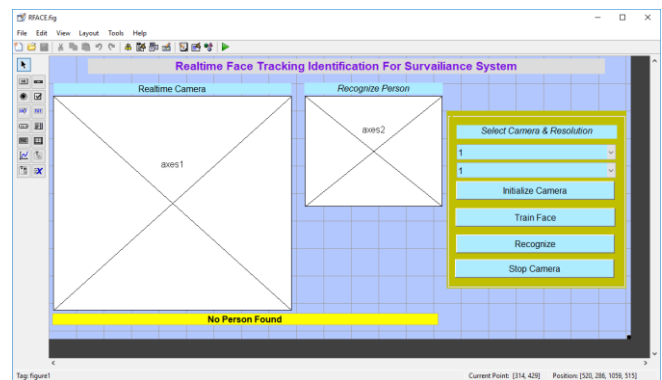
RFACE.fig

File Edit View Layout Tools Help

Realtime Face Tracking Identification For Surviliance System

Realtime Camera

axes1

Recognize Person

axes2

Select Camera & Resolution

1

1

Initialize Camera

Train Face

Recognize

Stop Camera

No Person Found

Tag: figure1

Current Point: [314, 429]

Position: [520, 286, 1059, 515]